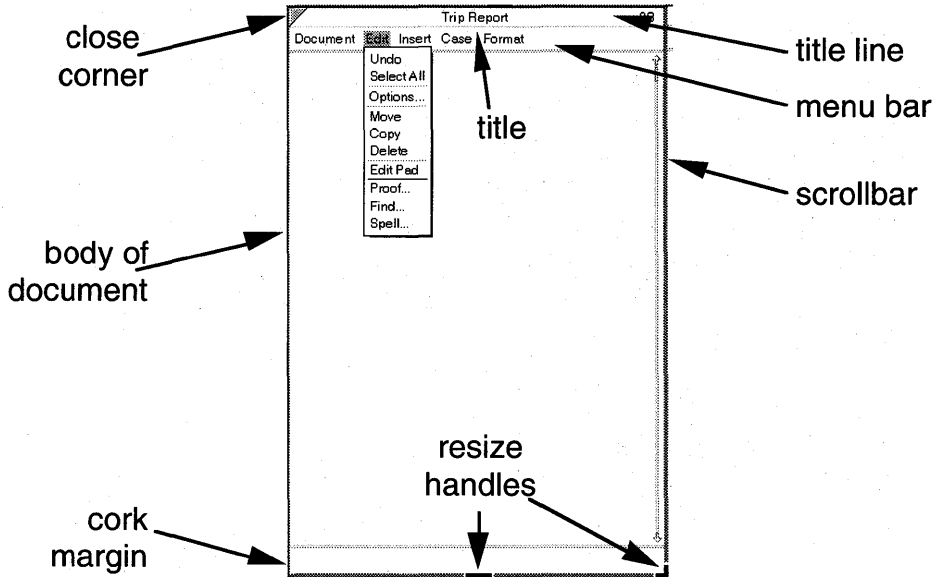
close corner

Trip Report

98

title line

Document Edit Insert Case Format

menu bar

Undo
Select All
Options...
Move
Copy
Delete
Edit Pad
Proof...
Find...
Spell...

title

scrollbar

body of document

resize handles

cork margin